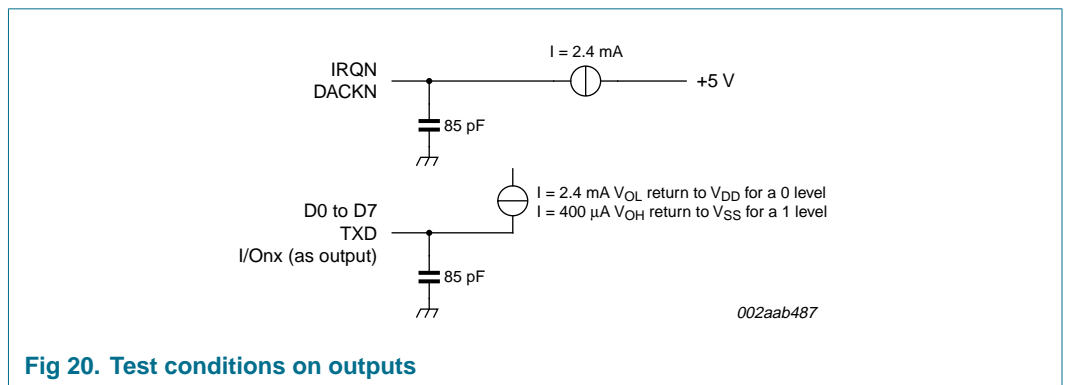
I = 2.4 mA

IRQN
DACKN

+5 V

85 pF

I = 2.4 mA $V_{OL}$ return to $V_{DD}$ for a 0 level
I = 400 μA $V_{OH}$ return to $V_{SS}$ for a 1 level

D0 to D7
TXD
I/Onx (as output)

85 pF

002aab487

Fig 20. Test conditions on outputs